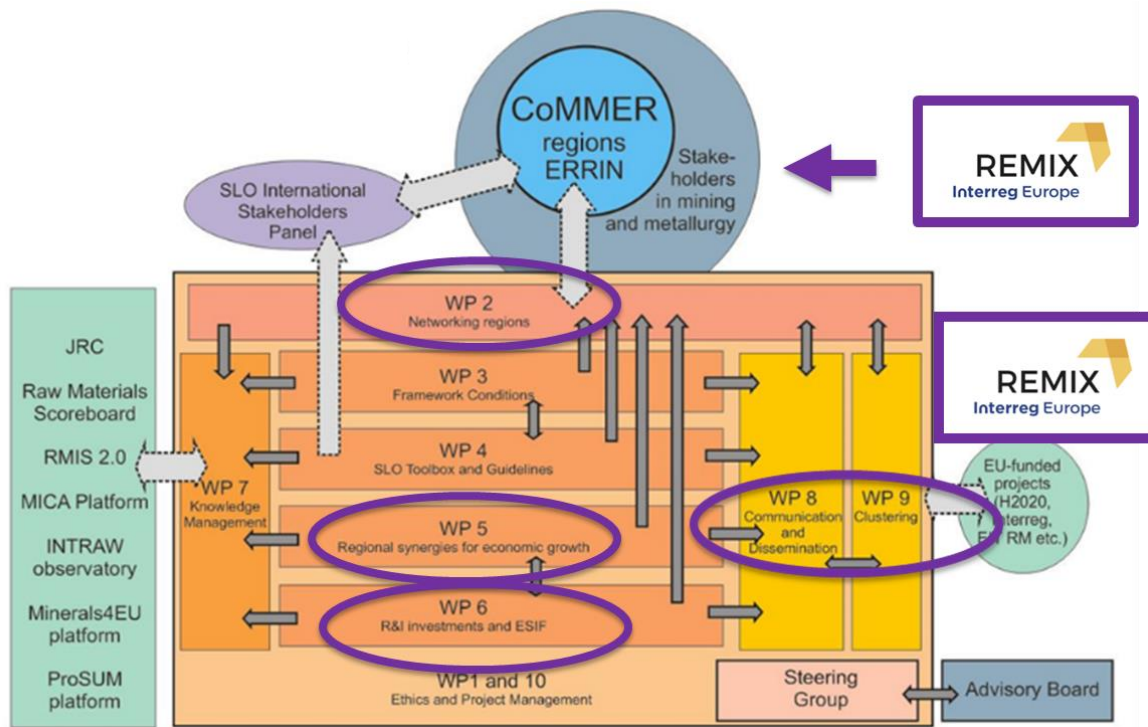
CoMMER regions ERRIN

Stakeholders in mining and metallurgy

REMIX
Interreg Europe

SLO International Stakeholders Panel

JRC

Raw Materials Scoreboard

RMIS 2.0

MICA Platform

INTRAW observatory

Minerals4EU platform

ProSUM platform

WP 2
Networking regions

WP 3
Framework Conditions

WP 4
SLO Toolbox and Guidelines

WP 5
Regional synergies for economic growth

WP 6
R&I investments and ESIF

WP 7
Knowledge Management

WP 8
Communication and Dissemination

WP 9
Clustering

REMIX
Interreg Europe

EU-funded projects (H2020, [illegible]terreg, E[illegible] RM etc.)

WP1 and 10
Ethics and Project Management

Steering Group

Advisory Board